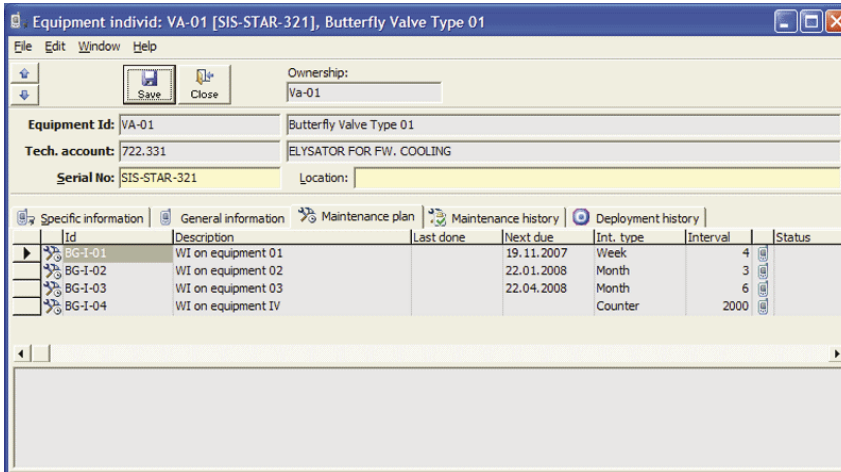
Equipment individ: VA-01 [SIS-STAR-321], Butterfly Valve Type 01

File Edit Window Help

Save Close

Ownership:
Va-01

Equipment Id: VA-01
Butterfly Valve Type 01

Tech. account: 722.331
ELYSATOR FOR FW. COOLING

Serial No: SIS-STAR-321
Location:

Specific information | General information | Maintenance plan | Maintenance history | Deployment history

| Id | Description | Last done | Next due | Int. type | Interval | | Status |
|---|---|---|---|---|---|---|---|
| BG-I-01 | WI on equipment 01 | | 19.11.2007 | Week | 4 | | |
| BG-I-02 | WI on equipment 02 | | 22.01.2008 | Month | 3 | | |
| BG-I-03 | WI on equipment 03 | | 22.04.2008 | Month | 6 | | |
| BG-I-04 | WI on equipment IV | | | Counter | 2000 | | |